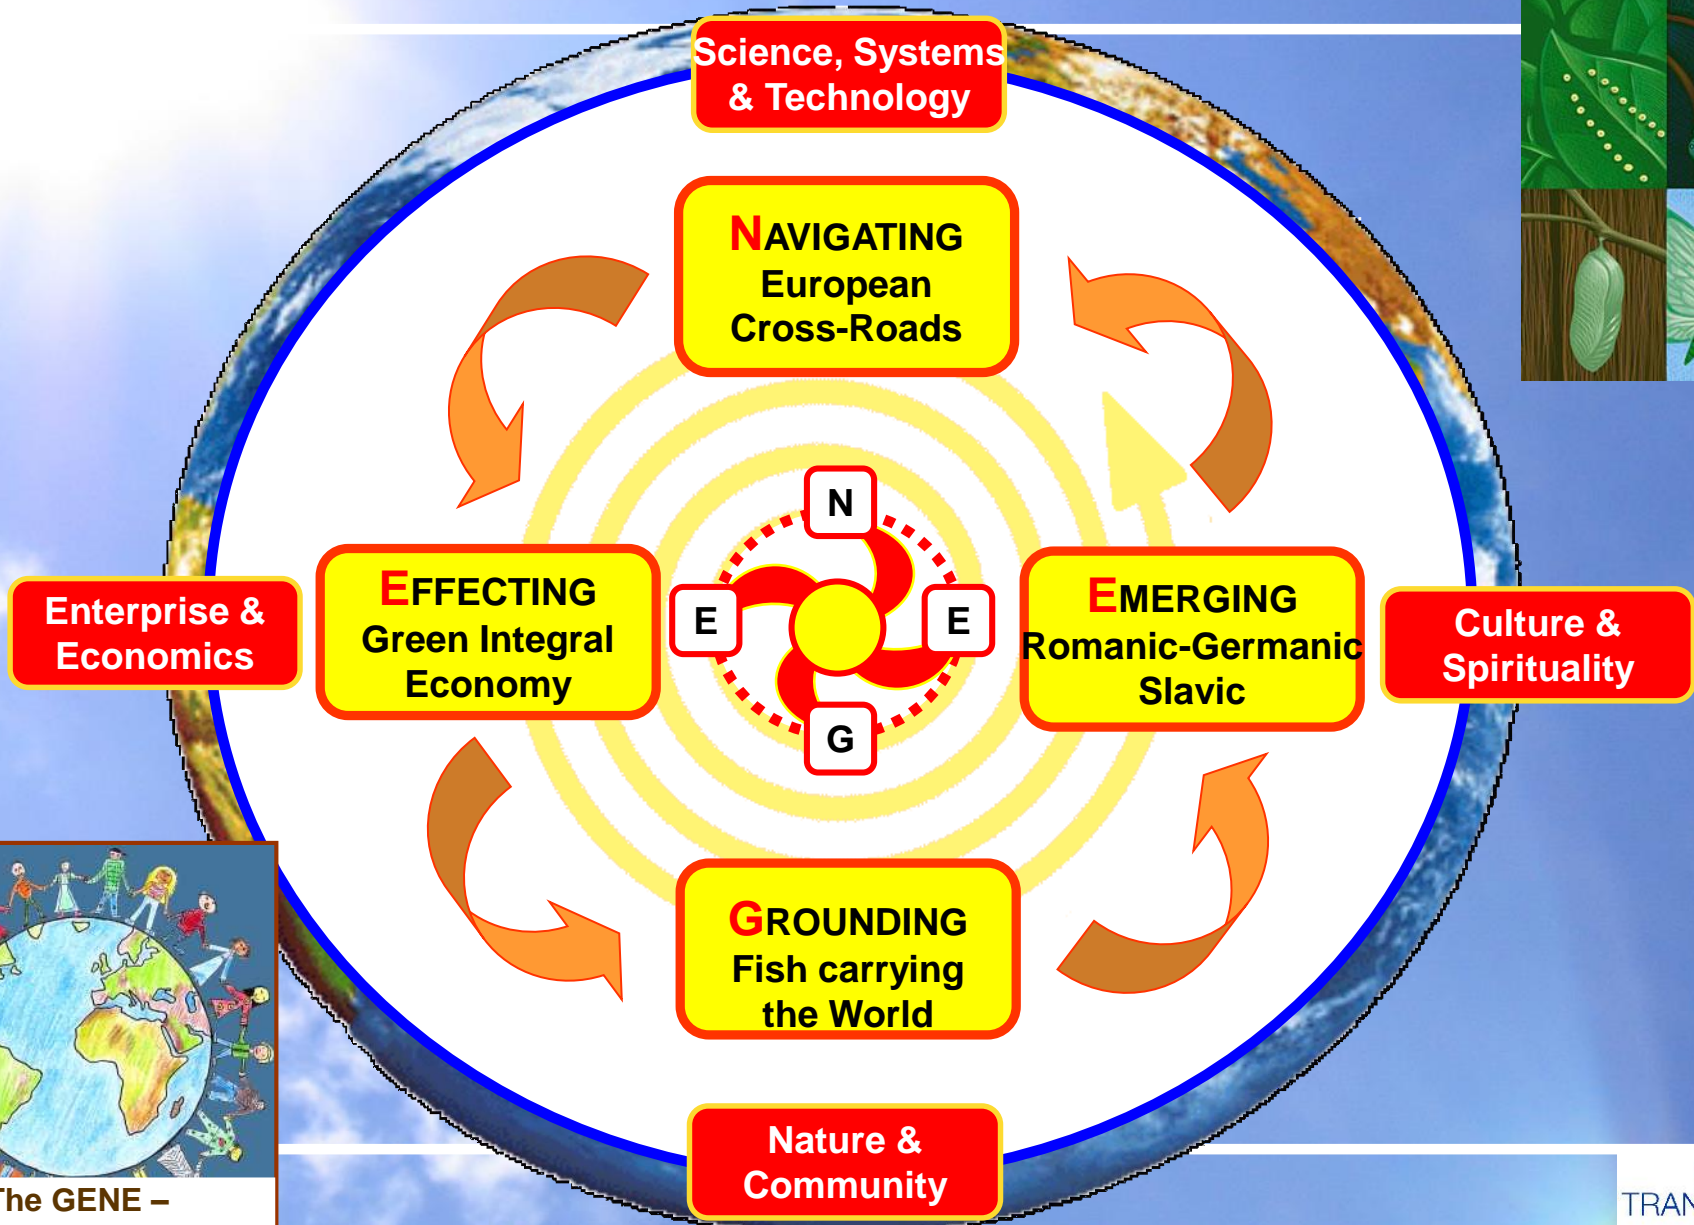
Science, Systems & Technology

NAVIGATING European Cross-Roads

Enterprise & Economics

EFFECTING Green Integral Economy

N

E

E

G

EMERGING Romanic-Germanic Slavic

Culture & Spirituality

GROUNDING Fish carrying the World

Nature & Community

he GENE –

TRAN